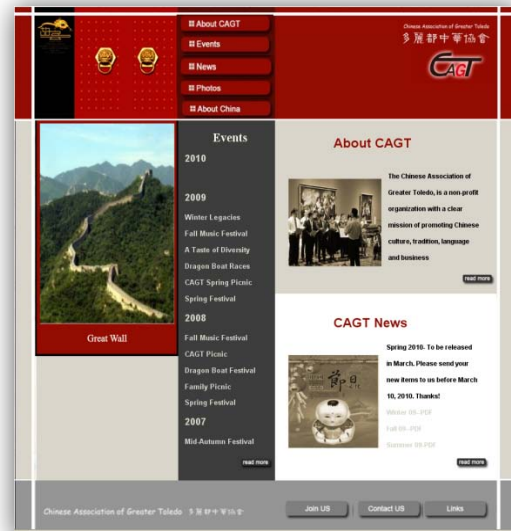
About CAGT
Events
News
Photos
About China

Chinese Association of Greater Toledo
多麗都中華協會
CAGT

Great Wall

Events
2010

2009
Winter Legacies
Fall Music Festival
A Taste of Diversity
Dragon Boat Races
CAGT Spring Picnic
Spring Festival
2008
Fall Music Festival
CAGT Picnic
Dragon Boat Festival
Family Picnic
Spring Festival
2007
Mid-Autumn Festival
read more

About CAGT
The Chinese Association of Greater Toledo, is a non-profit organization with a clear mission of promoting Chinese culture, tradition, language and business
read more

CAGT News
節日
Spring 2010- To be released in March. Please send your new items to us before March 10, 2010. Thanks!
Winter 09--PDF
Fall 09--PDF
Summer 09 PDF
read more

Chinese Association of Greater Toledo 多麗都中華協會
Join US
Contact US
Links